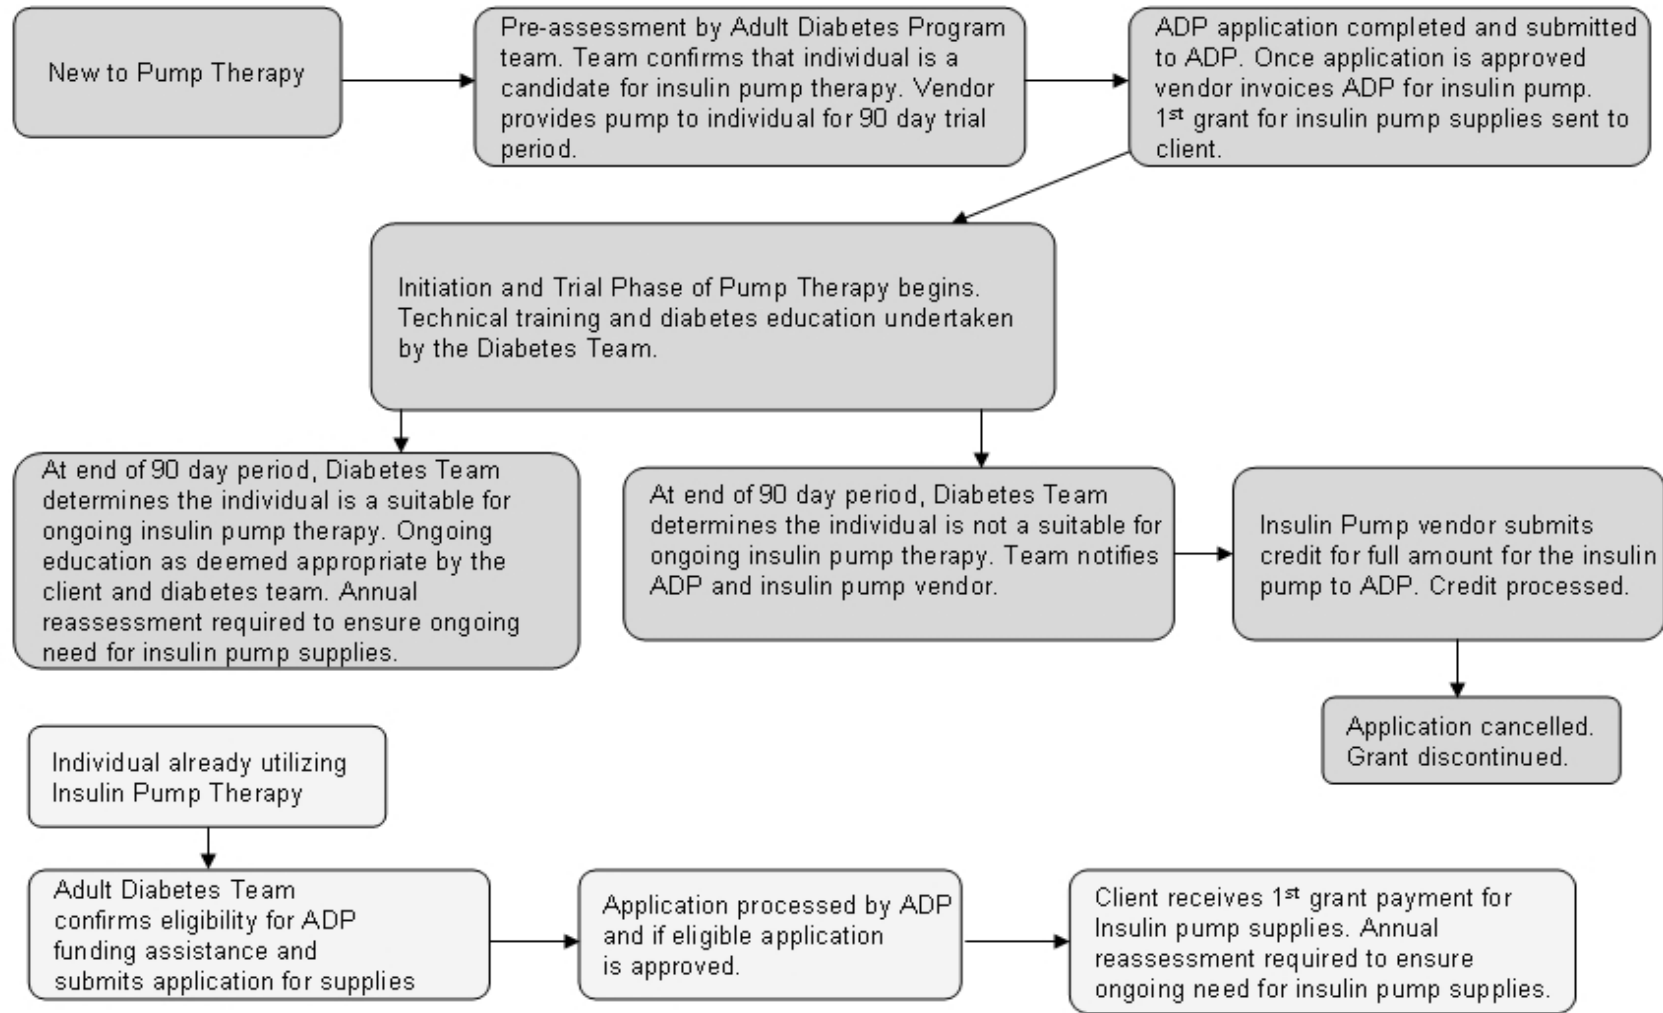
New to Pump Therapy

Pre-assessment by Adult Diabetes Program team. Team confirms that individual is a candidate for insulin pump therapy. Vendor provides pump to individual for 90 day trial period.

ADP application completed and submitted to ADP. Once application is approved vendor invoices ADP for insulin pump. 1$^{st}$ grant for insulin pump supplies sent to client.

Initiation and Trial Phase of Pump Therapy begins. Technical training and diabetes education undertaken by the Diabetes Team.

At end of 90 day period, Diabetes Team determines the individual is a suitable for ongoing insulin pump therapy. Ongoing education as deemed appropriate by the client and diabetes team. Annual reassessment required to ensure ongoing need for insulin pump supplies.

At end of 90 day period, Diabetes Team determines the individual is not a suitable for ongoing insulin pump therapy. Team notifies ADP and insulin pump vendor.

Insulin Pump vendor submits credit for full amount for the insulin pump to ADP. Credit processed.

Application cancelled. Grant discontinued.

Individual already utilizing Insulin Pump Therapy

Adult Diabetes Team confirms eligibility for ADP funding assistance and submits application for supplies

Application processed by ADP and if eligible application is approved.

Client receives 1$^{st}$ grant payment for Insulin pump supplies. Annual reassessment required to ensure ongoing need for insulin pump supplies.